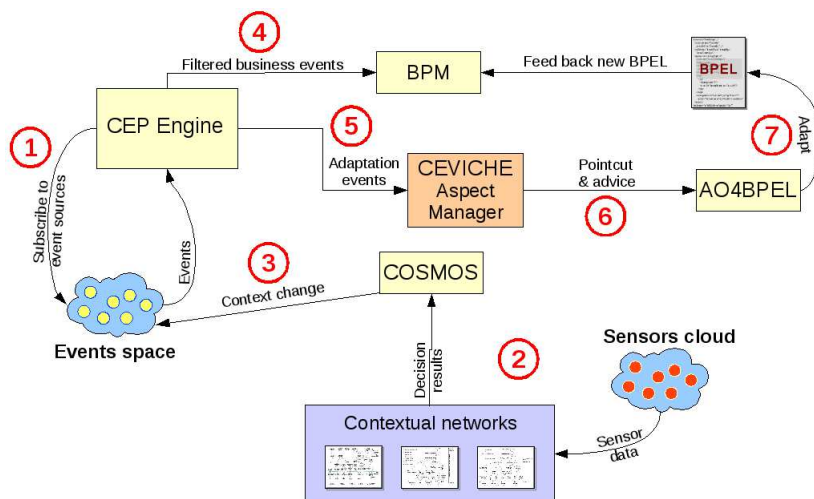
4

Filtered business events

BPM

Feed back new BPEL

BPEL

CEP Engine

1

5

7

Adapt

Subscribe to event sources

Events

Adaptation events

CEVICHE Aspect Manager

Pointcut & advice

AO4BPEL

6

3

COSMOS

Context change

Events space

Decision results

2

Sensors cloud

Contextual networks

Sensor data